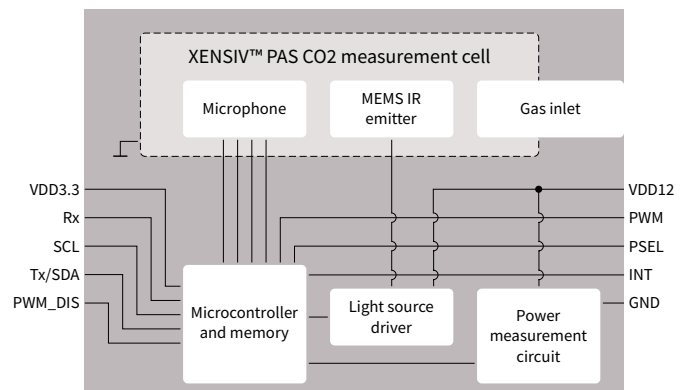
XENSIV™ PAS CO2 measurement cell

Microphone

MEMS IR emitter

Gas inlet

VDD3.3

Rx

SCL

Tx/SDA

PWM_DIS

Microcontroller and memory

Light source driver

Power measurement circuit

VDD12

PWM

PSEL

INT

GND